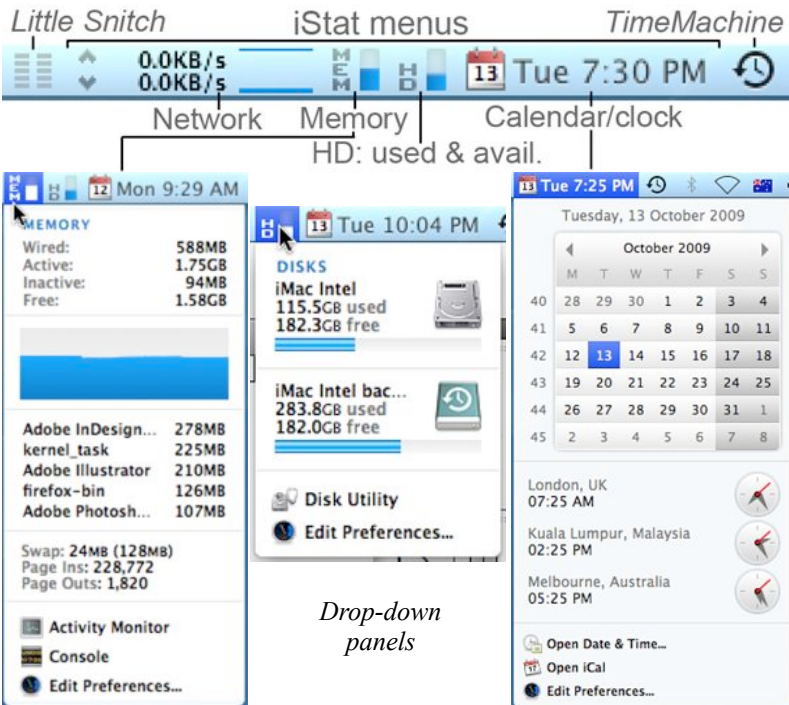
Little Snitch

iStat menus

TimeMachine

0.0KB/s
0.0KB/s

MEM

HD

13 Tue 7:30 PM

Network

Memory

Calendar/clock

HD: used & avail.

MEM HD 12 Mon 9:29 AM

MEMORY

| | |
|---|---|
| Wired: | 588MB |
| Active: | 1.75GB |
| Inactive: | 94MB |
| Free: | 1.58GB |

| | |
|---|---|
| Adobe InDesign... | 278MB |
| kernel_task | 225MB |
| Adobe Illustrator | 210MB |
| firefox-bin | 126MB |
| Adobe Photosh... | 107MB |

Swap: 24MB (128MB)
Page Ins: 228,772
Page Outs: 1,820

Activity Monitor

Console

Edit Preferences...

HD 13 Tue 10:04 PM

DISKS

iMac Intel
115.5GB used
182.3GB free

iMac Intel bac...
283.8GB used
182.0GB free

Disk Utility

Edit Preferences...

Drop-down panels

13 Tue 7:25 PM

Tuesday, 13 October 2009

October 2009

| | M | T | W | T | F | S | S |
|---|---|---|---|---|---|---|---|
| 40 | 28 | 29 | 30 | 1 | 2 | 3 | 4 |
| 41 | 5 | 6 | 7 | 8 | 9 | 10 | 11 |
| 42 | 12 | 13 | 14 | 15 | 16 | 17 | 18 |
| 43 | 19 | 20 | 21 | 22 | 23 | 24 | 25 |
| 44 | 26 | 27 | 28 | 29 | 30 | 31 | 1 |
| 45 | 2 | 3 | 4 | 5 | 6 | 7 | 8 |

London, UK
07:25 AM

Kuala Lumpur, Malaysia
02:25 PM

Melbourne, Australia
05:25 PM

Open Date & Time...

Open iCal

Edit Preferences...